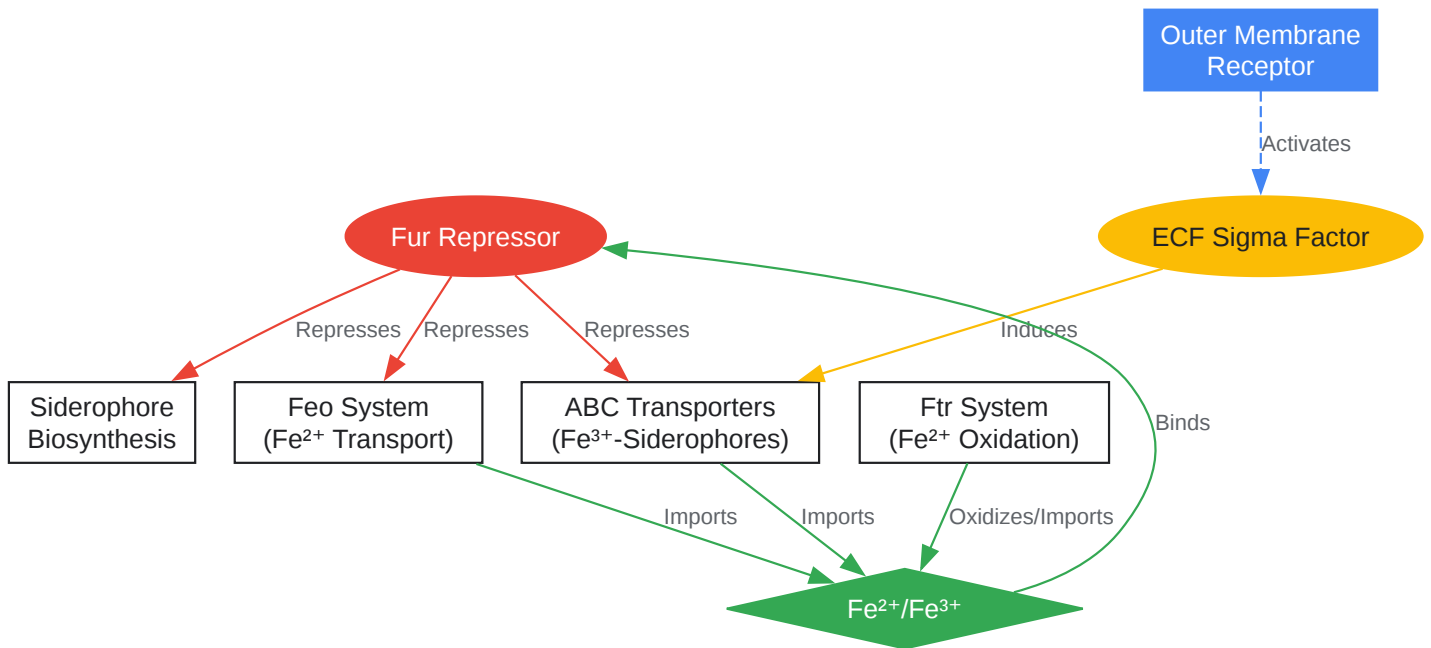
Outer Membrane Receptor

Activates

ECF Sigma Factor

Fur Repressor

Represses

Represses

Represses

Induces

Binds

Siderophore Biosynthesis

Feo System ($Fe^{2+}$ Transport)

ABC Transporters ($Fe^{3+}$-Siderophores)

Ftr System ($Fe^{2+}$ Oxidation)

Imports

Imports

Oxidizes/Imports

$Fe^{2+}/Fe^{3+}$